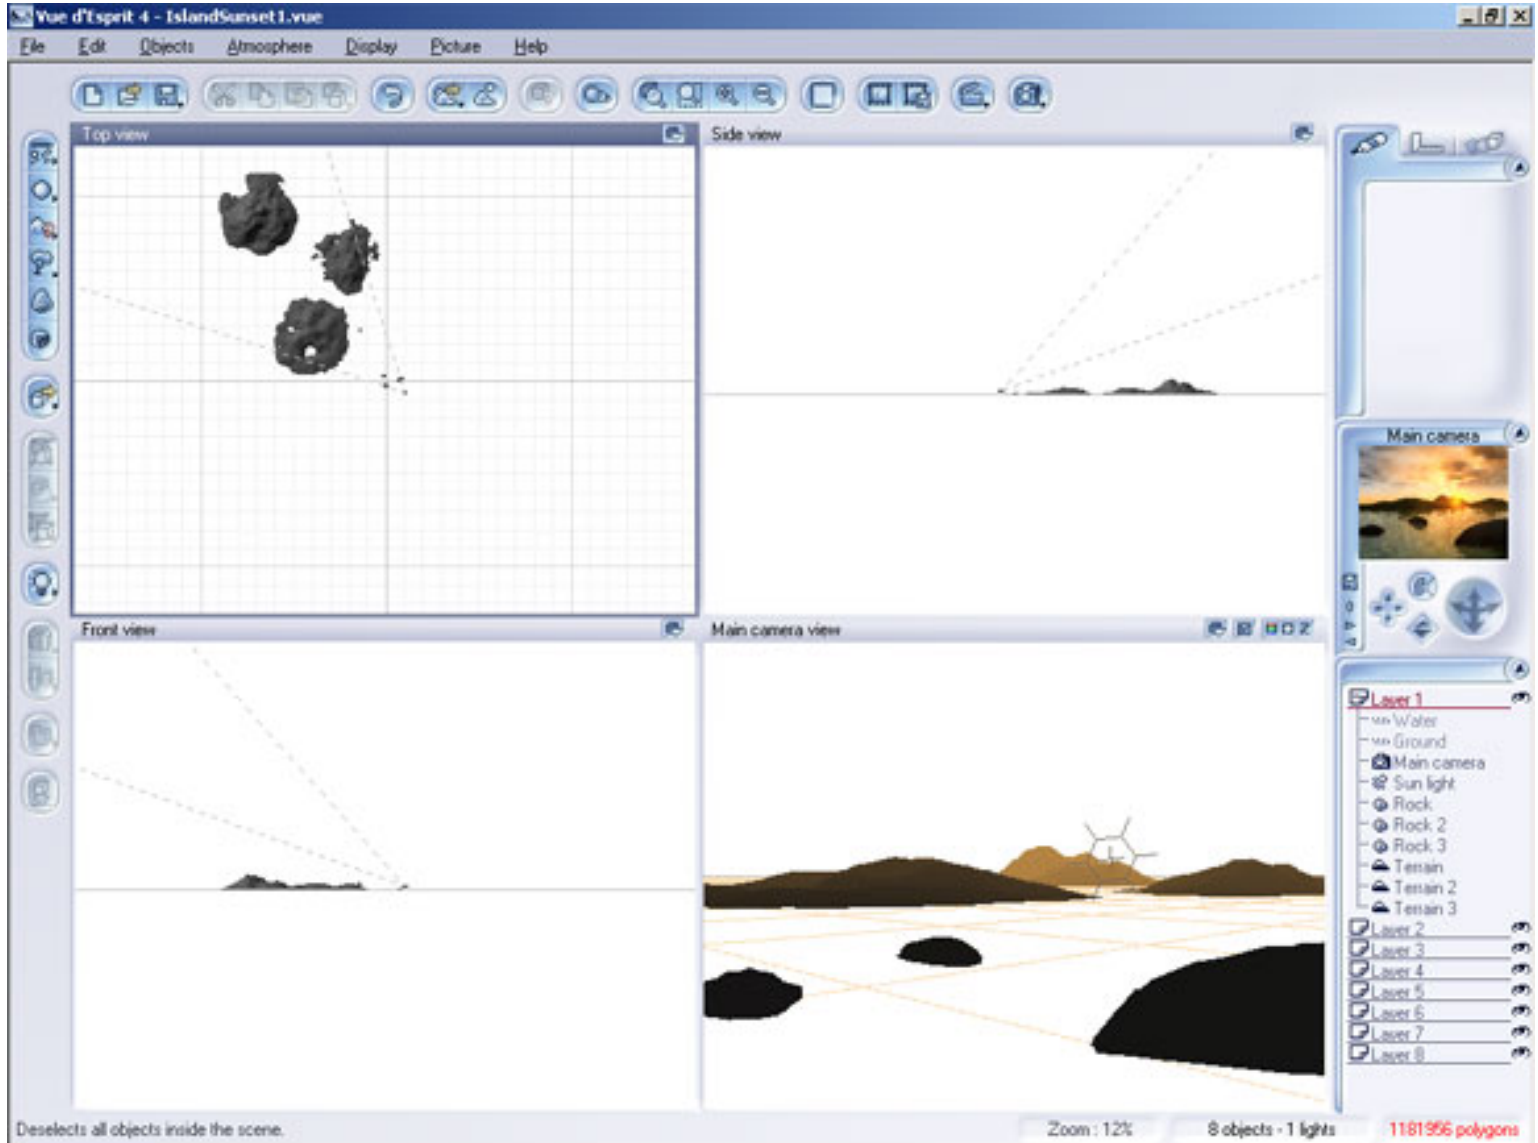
Vue d'Esprit 4 - IslandSunset1.vue

File Edit Objects Atmosphere Display Picture Help

Top view

Side view

Front view

Main camera view

Main camera

Layer 1
Water
Ground
Main camera
Sun light
Rock
Rock 2
Rock 3
Terrain
Terrain 2
Terrain 3
Layer 2
Layer 3
Layer 4
Layer 5
Layer 6
Layer 7
Layer 8

Deselects all objects inside the scene.

Zoom : 12%

8 objects - 1 lights

1181956 polygons